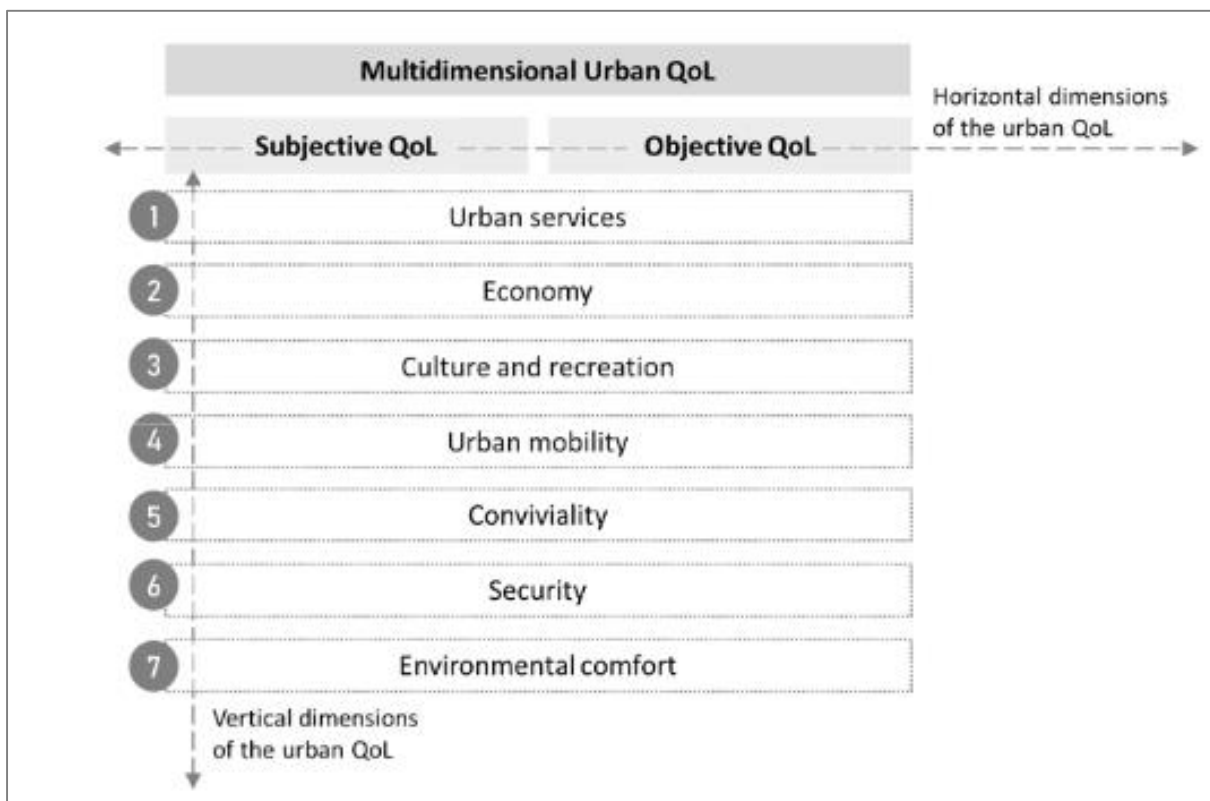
Multidimensional Urban QoL

Horizontal dimensions of the urban QoL

Subjective QoL

Objective QoL

1 Urban services

2 Economy

3 Culture and recreation

4 Urban mobility

5 Conviviality

6 Security

7 Environmental comfort

Vertical dimensions of the urban QoL